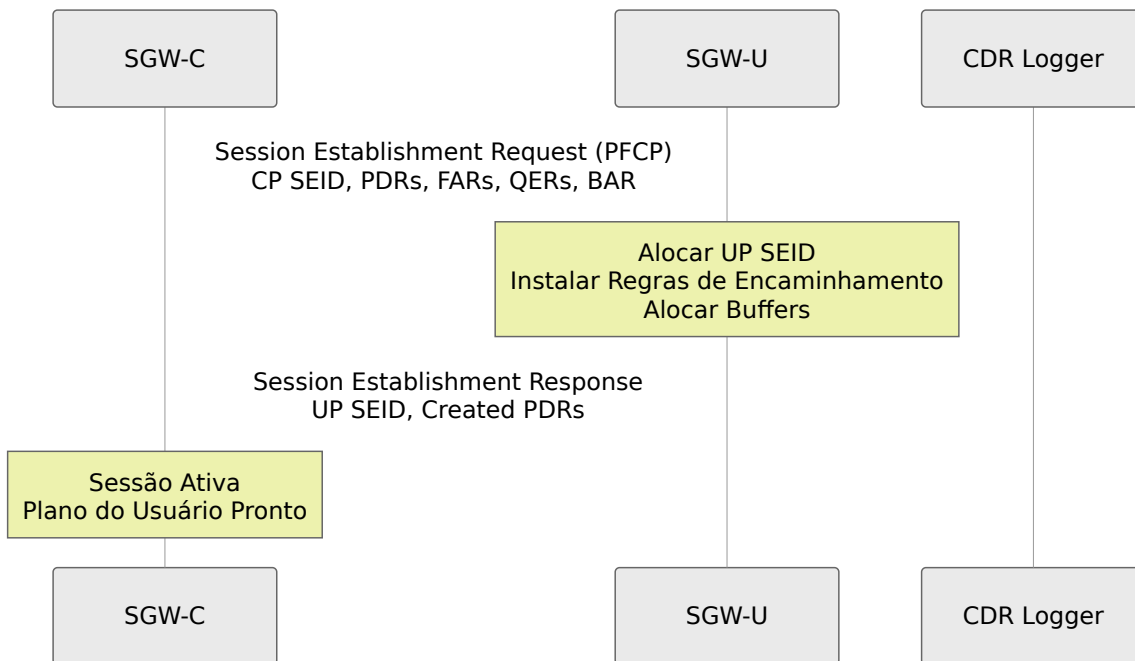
SGW-C

SGW-U

CDR Logger

Session Establishment Request (PFCP)
CP SEID, PDRs, FARs, QERs, BAR

Alocar UP SEID
Instalar Regras de Encaminhamento
Alocar Buffers

Session Establishment Response
UP SEID, Created PDRs

Sessão Ativa
Plano do Usuário Pronto

SGW-C

SGW-U

CDR Logger